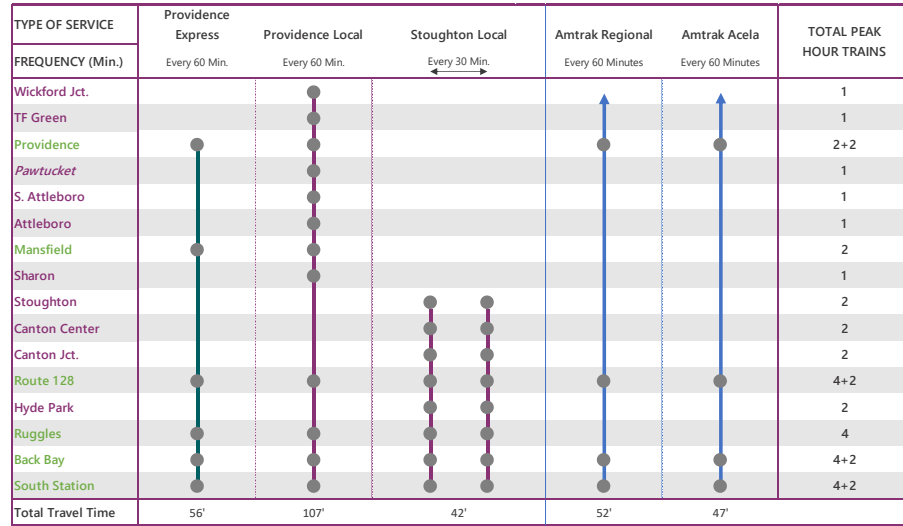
| TYPE OF SERVICE | Providence Express | Providence Local | Stoughton Local | Amtrak Regional | Amtrak Acela | TOTAL PEAK HOUR TRAINS |
|---|---|---|---|---|---|---|
| FREQUENCY (Min.) | Every 60 Min. | Every 60 Min. | Every 30 Min. | Every 60 Minutes | Every 60 Minutes | |
| Wickford Jct. | | | | | | 1 |
| TF Green | | | | | | 1 |
| Providence | | | | | | 2+2 |
| *Pawtucket* | | | | | | 1 |
| S. Attleboro | | | | | | 1 |
| Attleboro | | | | | | 1 |
| Mansfield | | | | | | 2 |
| Sharon | | | | | | 1 |
| Stoughton | | | | | | 2 |
| Canton Center | | | | | | 2 |
| Canton Jct. | | | | | | 2 |
| Route 128 | | | | | | 4+2 |
| Hyde Park | | | | | | 2 |
| Ruggles | | | | | | 4 |
| Back Bay | | | | | | 4+2 |
| South Station | | | | | | 4+2 |
| Total Travel Time | 56' | 107' | 42' | 52' | 47' | |